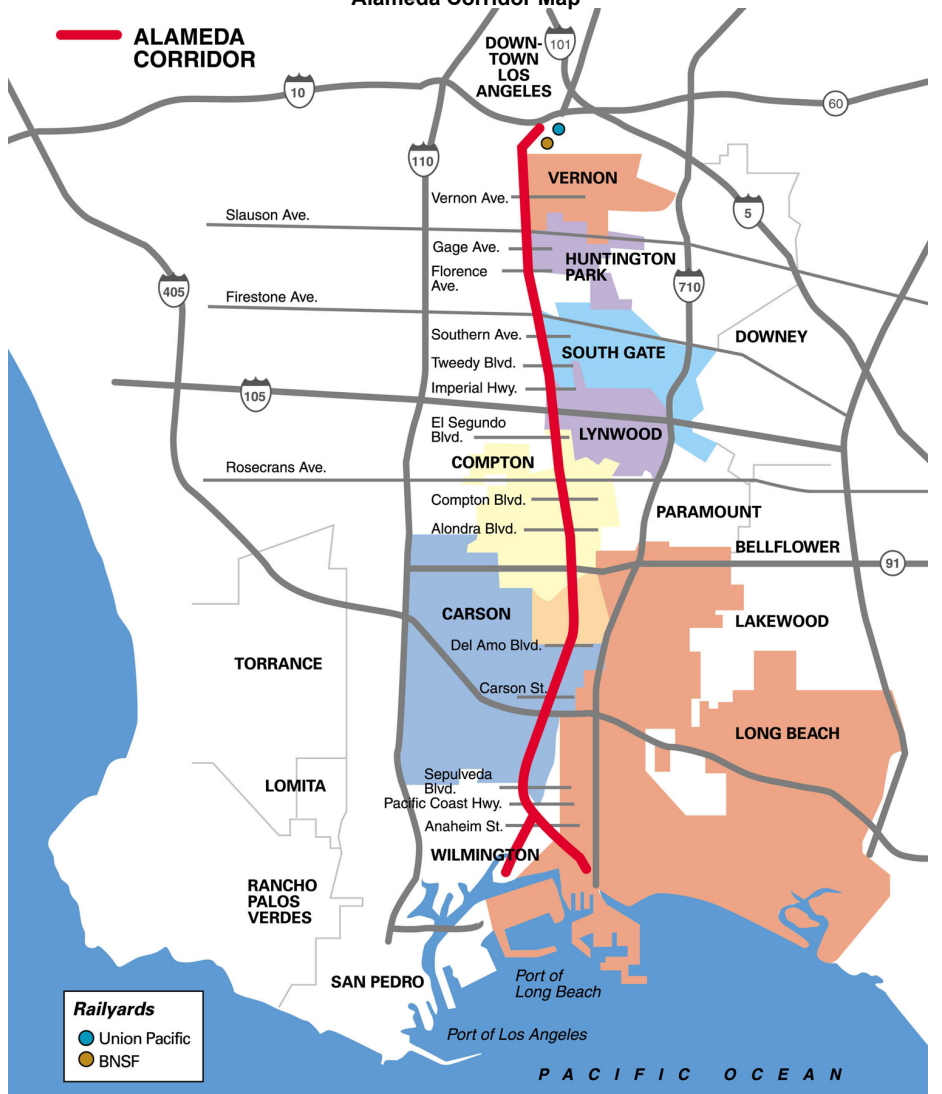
Alameda Corridor Map

ALAMEDA CORRIDOR

DOWNTOWN LOS ANGELES

101

10

60

110

5

405

710

105

91

VERNON

Vernon Ave.

Slauson Ave.

Gage Ave.

HUNTINGTON PARK

Florence Ave.

Firestone Ave.

Southern Ave.

DOWNEY

SOUTH GATE

Tweedy Blvd.

Imperial Hwy.

El Segundo Blvd.

LYNWOOD

COMPTON

Rosecrans Ave.

Compton Blvd.

Alondra Blvd.

PARAMOUNT

BELLFLOWER

CARSON

LAKEWOOD

Del Amo Blvd.

TORRANCE

Carson St.

LONG BEACH

LOMITA

Sepulveda Blvd.

Pacific Coast Hwy.

Anaheim St.

WILMINGTON

RANCHO PALOS VERDES

SAN PEDRO

Port of Long Beach

Port of Los Angeles

PACIFIC OCEAN

Railyards

Union Pacific

BNSF